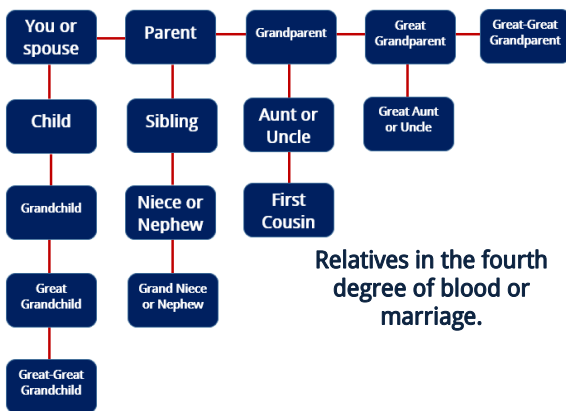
You or spouse

Parent

Grandparent

Great Grandparent

Great-Great Grandparent

Child

Sibling

Aunt or Uncle

Great Aunt or Uncle

Grandchild

Niece or Nephew

First Cousin

Great Grandchild

Grand Niece or Nephew

Great-Great Grandchild

Relatives in the fourth degree of blood or marriage.